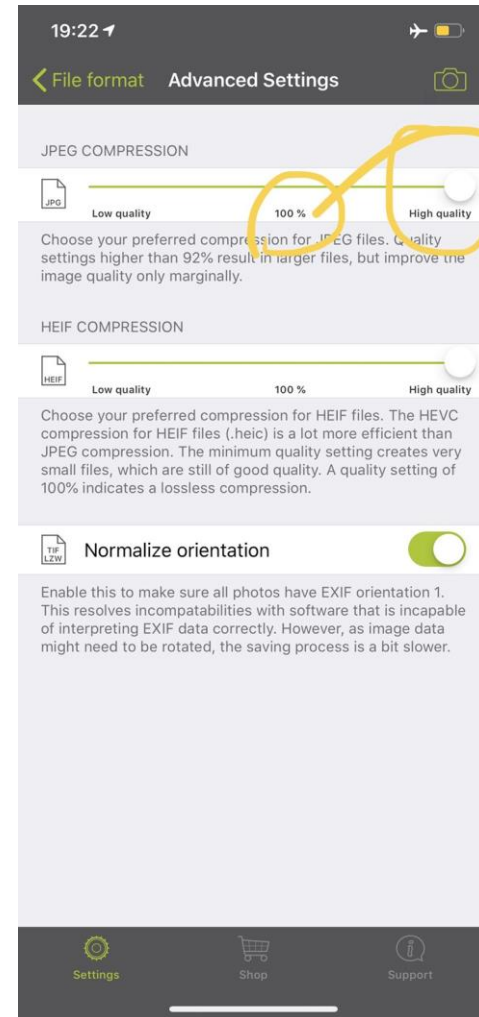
19:22

File format Advanced Settings

JPEG COMPRESSION

JPG

Low quality 100 % High quality

Choose your preferred compre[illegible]sion for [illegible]EG files. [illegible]uality settings higher than 92% resul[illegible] in larger files, but improve the image quality only marginally.

HEIF COMPRESSION

HEIF

Low quality 100 % High quality

Choose your preferred compression for HEIF files. The HEVC compression for HEIF files (.heic) is a lot more efficient than JPEG compression. The minimum quality setting creates very small files, which are still of good quality. A quality setting of 100% indicates a lossless compression.

TIF LZW

Normalize orientation

Enable this to make sure all photos have EXIF orientation 1. This resolves incompatabilities with software that is incapable of interpreting EXIF data correctly. However, as image data might need to be rotated, the saving process is a bit slower.

Settings Shop Support